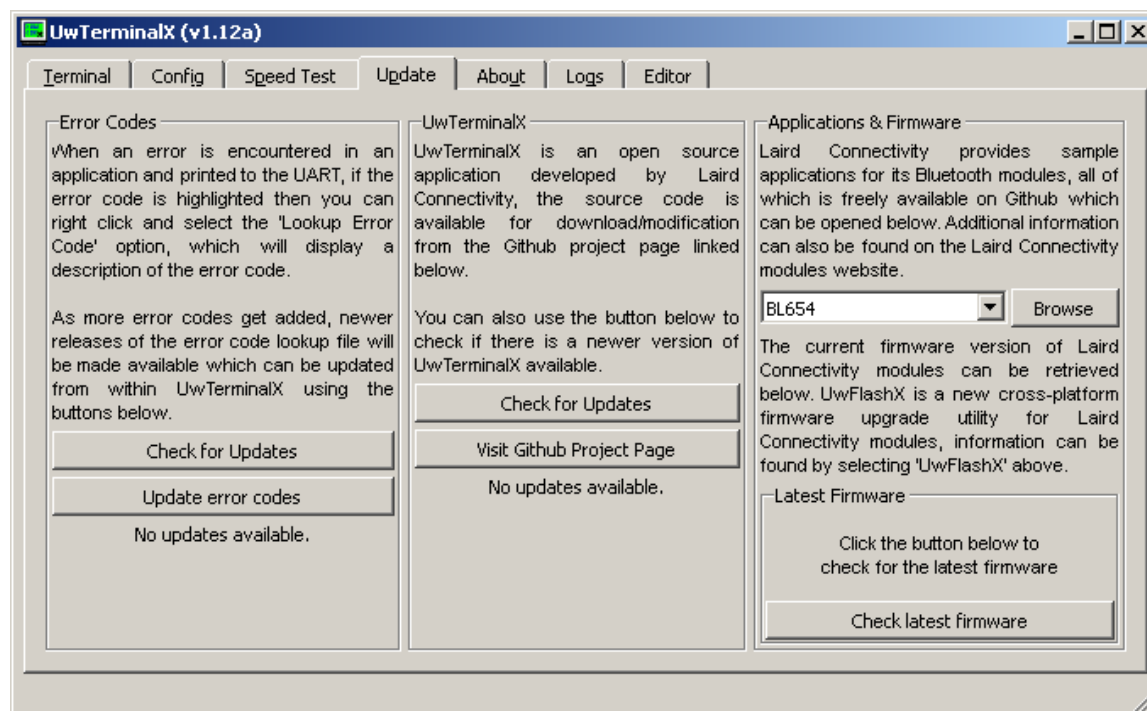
UwTerminalX (v1.12a)

Terminal | Config | Speed Test | Update | About | Logs | Editor

Error Codes

When an error is encountered in an application and printed to the UART, if the error code is highlighted then you can right click and select the 'Lookup Error Code' option, which will display a description of the error code.

As more error codes get added, newer releases of the error code lookup file will be made available which can be updated from within UwTerminalX using the buttons below.

Check for Updates

Update error codes

No updates available.

UwTerminalX

UwTerminalX is an open source application developed by Laird Connectivity, the source code is available for download/modification from the Github project page linked below.

You can also use the button below to check if there is a newer version of UwTerminalX available.

Check for Updates

Visit Github Project Page

No updates available.

Applications & Firmware

Laird Connectivity provides sample applications for its Bluetooth modules, all of which is freely available on Github which can be opened below. Additional information can also be found on the Laird Connectivity modules website.

BL654

Browse

The current firmware version of Laird Connectivity modules can be retrieved below. UwFlashX is a new cross-platform firmware upgrade utility for Laird Connectivity modules, information can be found by selecting 'UwFlashX' above.

Latest Firmware

Click the button below to check for the latest firmware

Check latest firmware